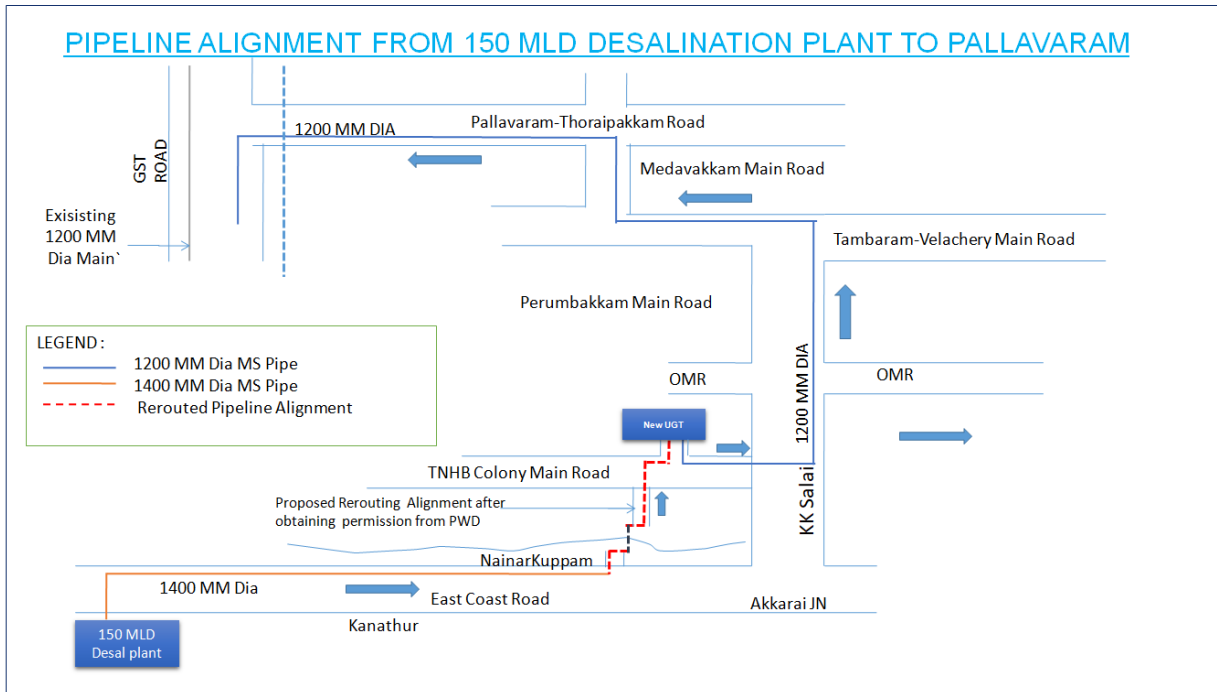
PIPELINE ALIGNMENT FROM 150 MLD DESALINATION PLANT TO PALLAVARAM

GST ROAD

1200 MM DIA

Pallavaram-Thoraipakkam Road

Medavakkam Main Road

Exisisting 1200 MM Dia Main`

Tambaram-Velachery Main Road

Perumbakkam Main Road

LEGEND :
1200 MM Dia MS Pipe
1400 MM Dia MS Pipe
Rerouted Pipeline Alignment

OMR

1200 MM DIA

OMR

New UGT

TNHB Colony Main Road

Proposed Rerouting Alignment after obtaining permission from PWD

KK Salai

NainarKuppam

1400 MM Dia

East Coast Road

Akkarai JN

Kanathur

150 MLD Desal plant